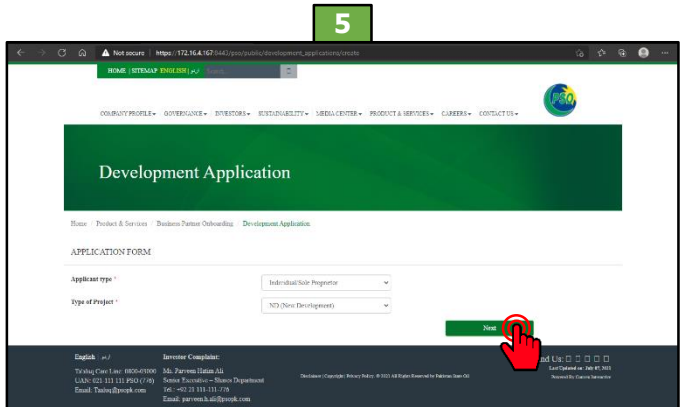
5

Not secure | https://172.16.4.167:8443/pso/public/development_applications/create

HOME | SITEMAP ENGLISH | اردو Search

PSO

COMPANY PROFILE ▾ GOVERNANCE ▾ INVESTORS ▾ SUSTAINABILITY ▾ MEDIA CENTER ▾ PRODUCT & SERVICES ▾ CAREERS ▾ CONTACT US ▾

Development Application

Home / Product & Services / Business Partner Onboarding / Development Application

APPLICATION FORM

Applicant type *
Individual/Sole Proprietor

Type of Project *
ND (New Development)

Next

English | اردو

Tarjeeh Care Line: 0800-03000
UAN: 021 111 111 PSO (776)
Email: Tasheq@psopk.com

Investor Complaint:
Ms. Parveen Hatim Ali
Senior Executive – Shares Department
Tel: +92 21 111-111-776
Email: parveen.h.ali@psopk.com

Disclaimer | Copyright | Privacy Policy © 2023 All Rights Reserved by Pakistan State Oil

nd Us:
Last Updated on: July 07, 2023
Powered By: Cursor Interactive